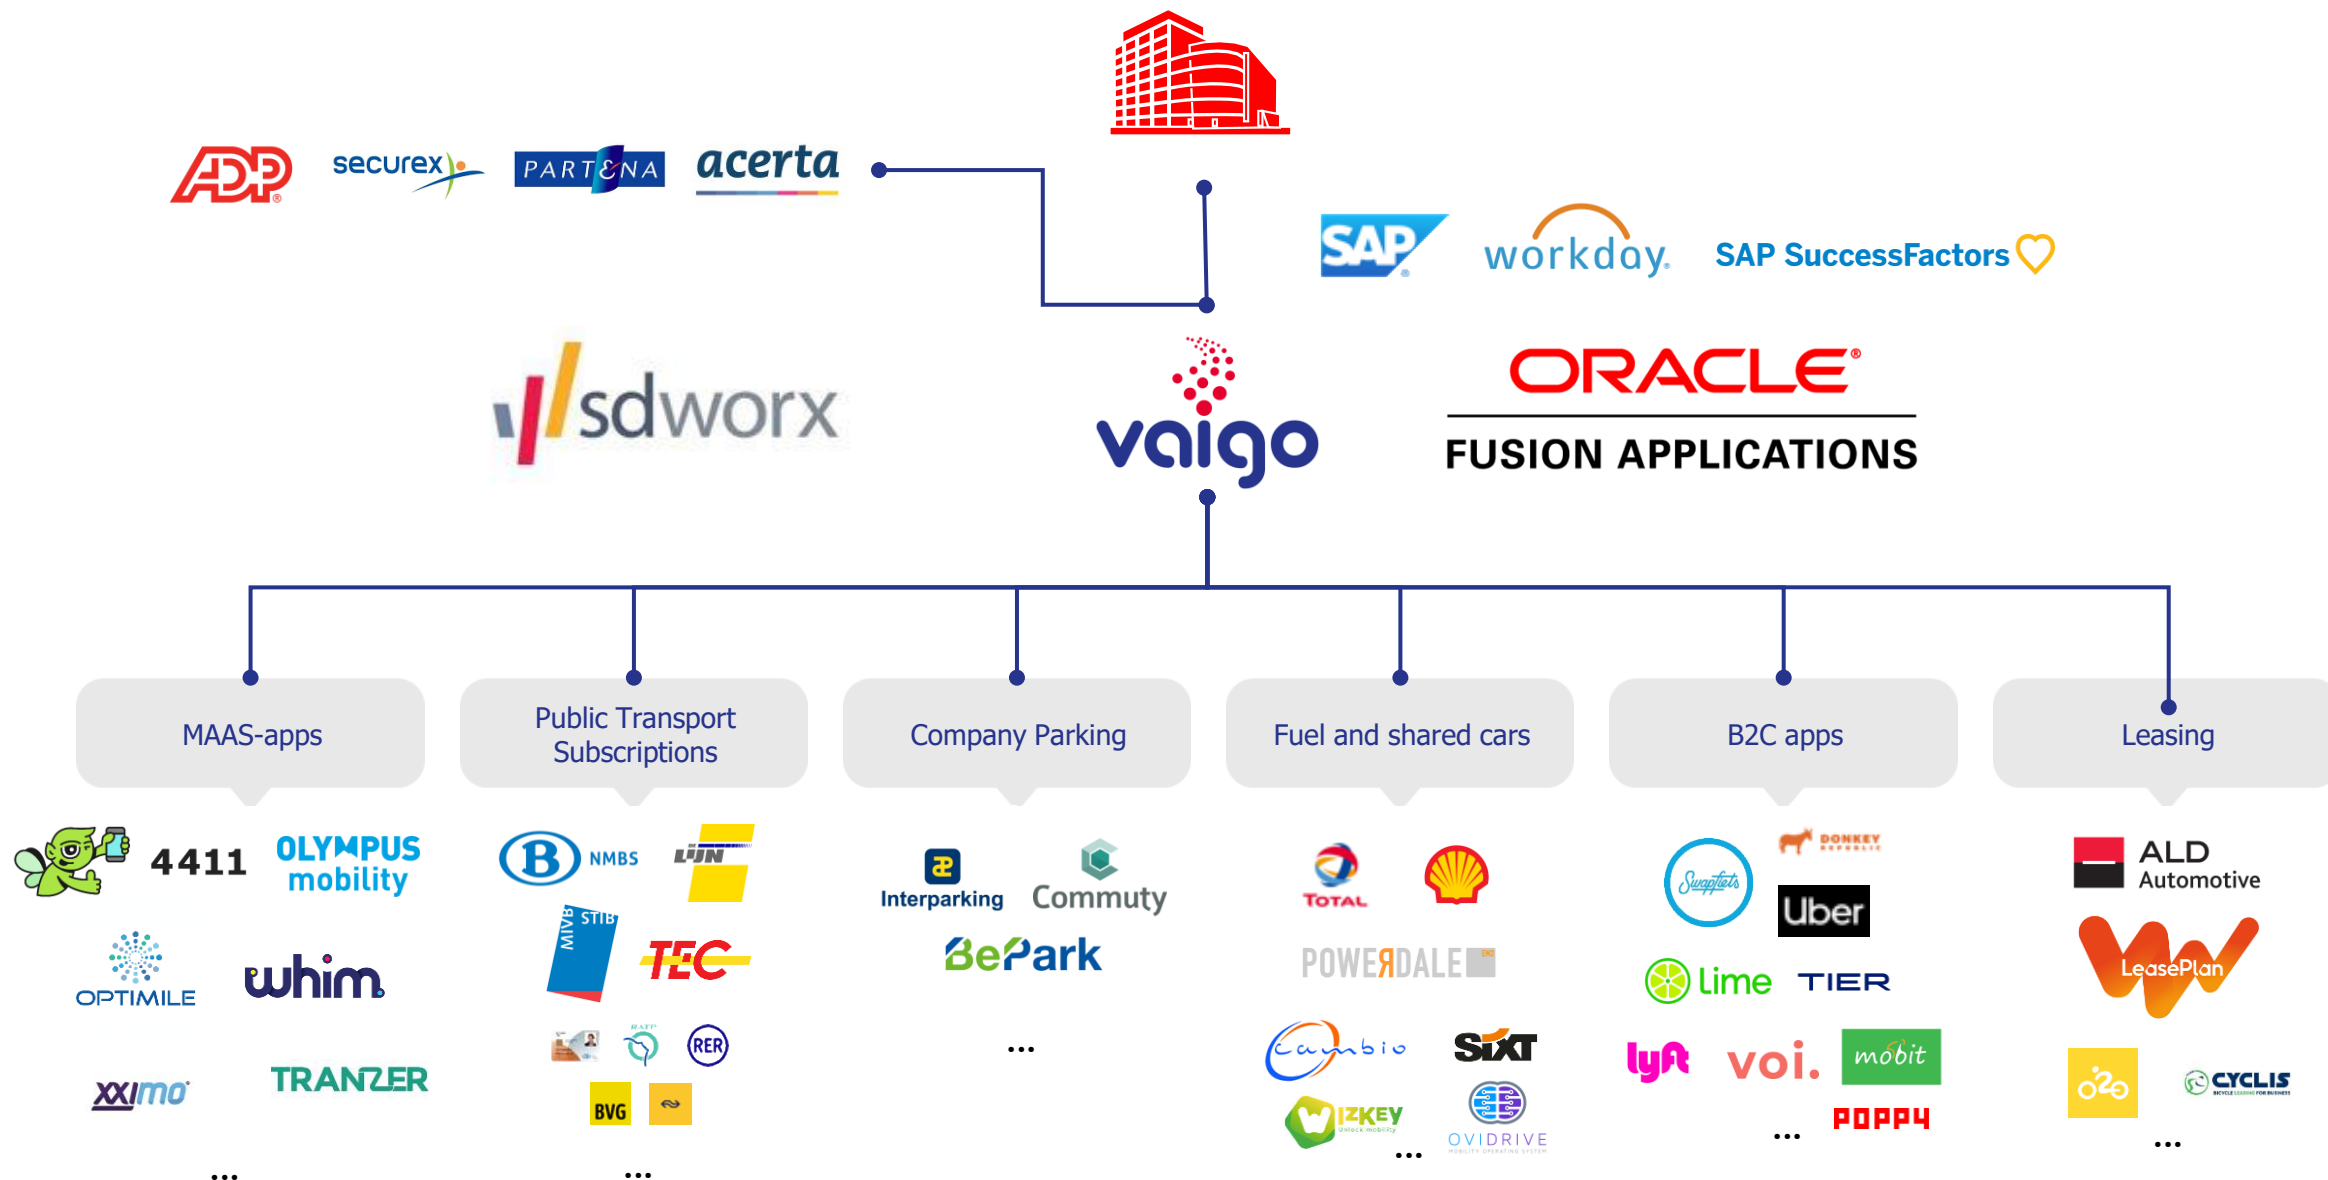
ADP securex PARTENA acerta

SAP workday. SAP SuccessFactors

sdworx vaigo ORACLE FUSION APPLICATIONS

MAAS-apps

Public Transport Subscriptions

Company Parking

Fuel and shared cars

B2C apps

Leasing

4411 OLYMPUS mobility OPTIMILE whim XXIMO TRANZER ...

B NMBS LIJN MIVB STIB TEC RATP RER BVG ...

Interparking Commuty BePark ...

TOTAL POWERDALE Cambio SIXT ZIZKEY OVIDRIVE ...

Swapfiets DONKEY REPUBLIC Uber lime TIER lyft voi. mobit POPPY ...

ALD Automotive LeasePlan o2o CYCLIS ...